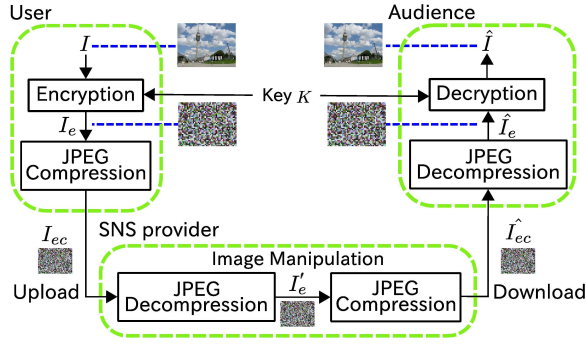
User

$I$

Encryption

$I_e$

JPEG Compression

Key $K$

Audience

$\hat{I}$

Decryption

$\hat{I}_e$

JPEG Decompression

$I_{ec}$

SNS provider

Image Manipulation

Upload

JPEG Decompression

$I_e'$

JPEG Compression

$\hat{I_{ec}}$

Download